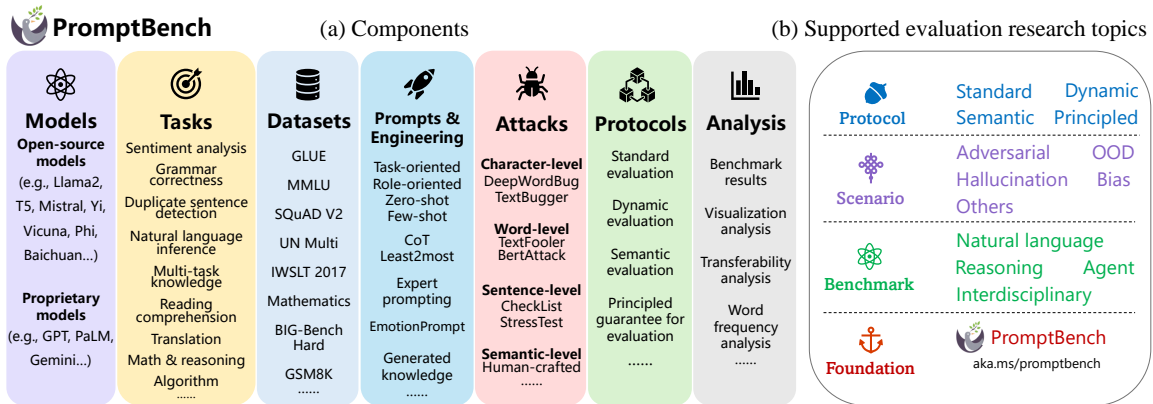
PromptBench

(a) Components

(b) Supported evaluation research topics

Models
Open-source models
(e.g., Llama2, T5, Mistral, Yi, Vicuna, Phi, Baichuan...)
Proprietary models
(e.g., GPT, PaLM, Gemini...)

Tasks
Sentiment analysis
Grammar correctness
Duplicate sentence detection
Natural language inference
Multi-task knowledge
Reading comprehension
Translation
Math & reasoning
Algorithm
......

Datasets
GLUE
MMLU
SQuAD V2
UN Multi
IWSLT 2017
Mathematics
BIG-Bench Hard
GSM8K
......

Prompts & Engineering
Task-oriented
Role-oriented
Zero-shot
Few-shot
CoT
Least2most
Expert prompting
EmotionPrompt
Generated knowledge
......

Attacks
Character-level
DeepWordBug
TextBugger
Word-level
TextFooler
BertAttack
Sentence-level
CheckList
StressTest
Semantic-level
Human-crafted
......

Protocols
Standard evaluation
Dynamic evaluation
Semantic evaluation
Principled guarantee for evaluation
......

Analysis
Benchmark results
Visualization analysis
Transferability analysis
Word frequency analysis
......

Protocol
Standard Dynamic
Semantic Principled

Scenario
Adversarial OOD
Hallucination Bias
Others

Benchmark
Natural language
Reasoning Agent
Interdisciplinary

Foundation
PromptBench
aka.ms/promptbench